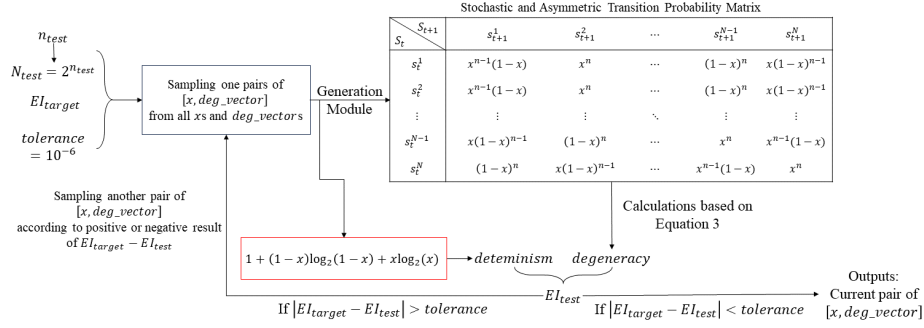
$n_{test}$

$N_{test} = 2^{n_{test}}$

$EI_{target}$

$tolerance = 10^{-6}$

Sampling one pairs of $[x, deg\_vector]$ from all $x$s and $deg\_vector$s

Generation Module

Stochastic and Asymmetric Transition Probability Matrix

| $S_t$ \ $S_{t+1}$ | $s_{t+1}^1$ | $s_{t+1}^2$ | $\cdots$ | $s_{t+1}^{N-1}$ | $s_{t+1}^N$ |
|---|---|---|---|---|---|
| $s_t^1$ | $x^{n-1}(1-x)$ | $x^n$ | $\cdots$ | $(1-x)^n$ | $x(1-x)^{n-1}$ |
| $s_t^2$ | $x^{n-1}(1-x)$ | $x^n$ | $\cdots$ | $(1-x)^n$ | $x(1-x)^{n-1}$ |
| $\vdots$ | $\vdots$ | $\vdots$ | $\ddots$ | $\vdots$ | $\vdots$ |
| $s_t^{N-1}$ | $x(1-x)^{n-1}$ | $(1-x)^n$ | $\cdots$ | $x^n$ | $x^{n-1}(1-x)$ |
| $s_t^N$ | $(1-x)^n$ | $x(1-x)^{n-1}$ | $\cdots$ | $x^{n-1}(1-x)$ | $x^n$ |

Calculations based on Equation 3

Sampling another pair of $[x, deg\_vector]$ according to positive or negative result of $EI_{target} - EI_{test}$

$1 + (1-x)\log_2(1-x) + x\log_2(x)$

$deteminism$ $degeneracy$

$EI_{test}$

If $|EI_{target} - EI_{test}| > tolerance$

If $|EI_{target} - EI_{test}| < tolerance$

Outputs: Current pair of $[x, deg\_vector]$